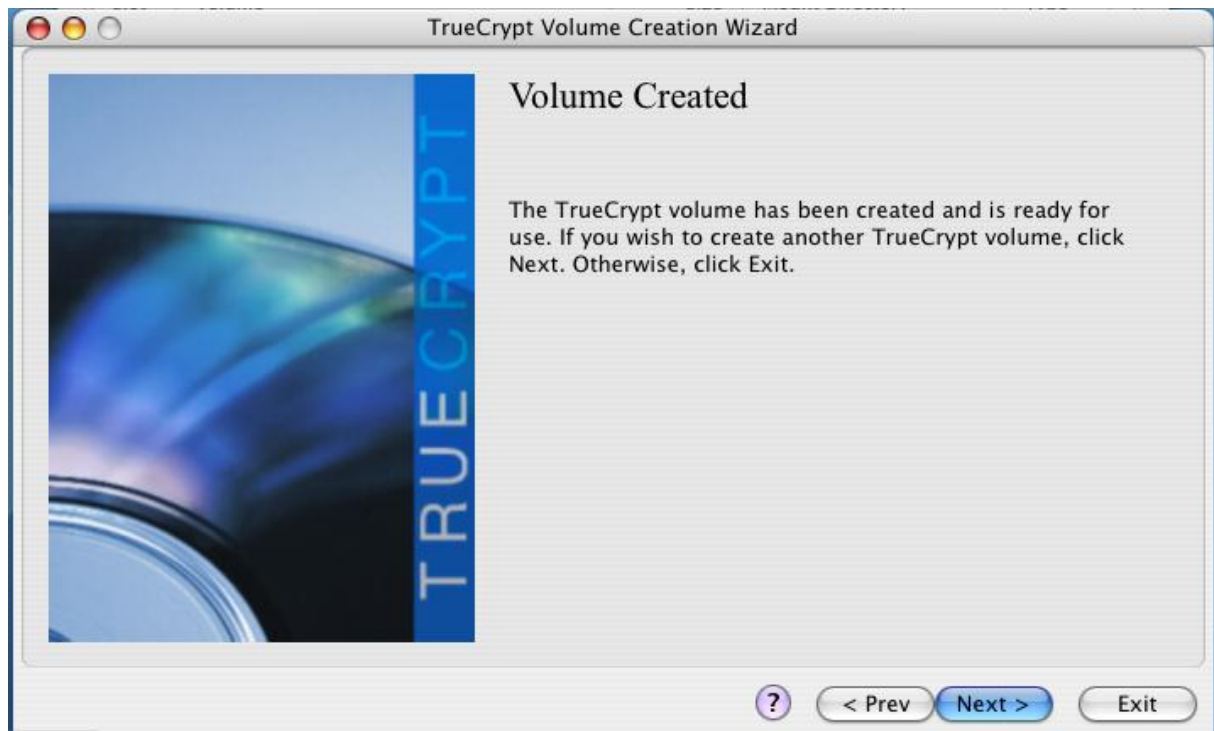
TrueCrypt Volume Creation Wizard

TRUECRYPT

Volume Created

The TrueCrypt volume has been created and is ready for use. If you wish to create another TrueCrypt volume, click Next. Otherwise, click Exit.

?

< Prev

Next >

Exit